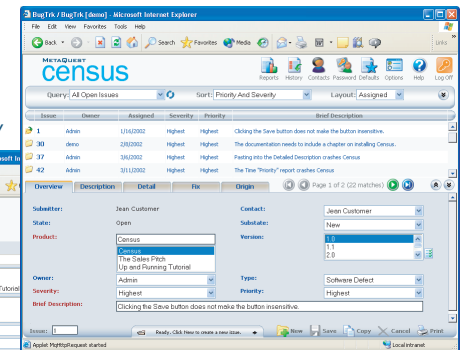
BugTrk / BugTrk [demo] - Microsoft Internet Explorer

File Edit View Favorites Tools Help

Back Search Favorites Media

Links

METAQUEST
census

Reports History Contacts Password Defaults Options Help Log Off

Query: All Open Issues Sort: Priority And Severity Layout: Assigned

| Issue | Owner | Assigned | Severity | Priority | Brief Description |
|---|---|---|---|---|---|
| 1 | Admin | 1/16/2002 | Highest | Highest | Clicking the Save button does not make the button insensitive. |
| 30 | demo | 2/8/2002 | Highest | Highest | The documentation needs to include a chapter on installing Census. |
| 37 | Admin | 3/6/2002 | Highest | Highest | Pasting into the Detailed Description crashes Census |
| 42 | Admin | 3/11/2002 | Highest | Highest | The Time "Priority" report crashes Census |

Overview Description Detail Fix Origin

Page 1 of 2 (22 matches)

Submitter: Jean Customer
State: Open
Product: Census
Census
The Sales Pitch
Up and Running Tutorial
Contact: Jean Customer
Substate: New
Version: 1.0
1.1
2.0
Owner: Admin
Severity: Highest
Type: Software Defect
Priority: Highest
Brief Description: Clicking the Save button does not make the button insensitive.

Issue: 1

Ready. Click New to create a new issue.

New Save Copy Cancel Print

Applet MqHttpRequest started

Local intranet